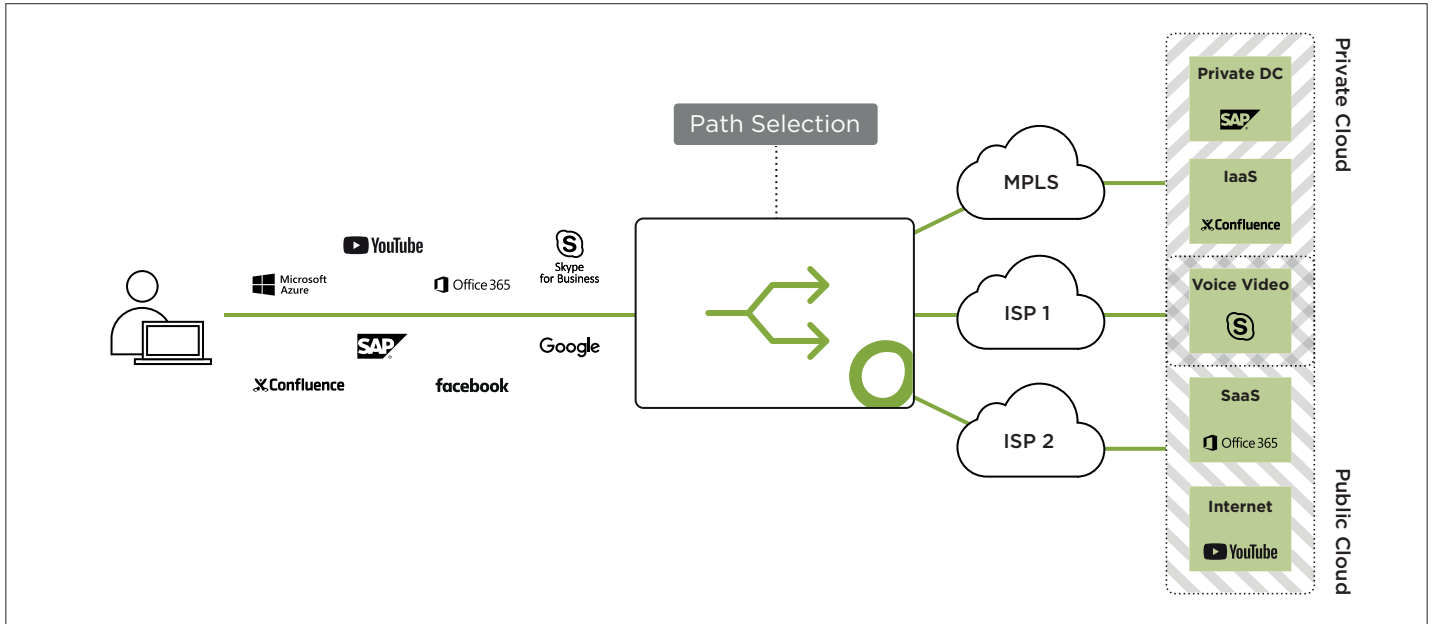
Path Selection

YouTube
Microsoft Azure
Office 365
Skype for Business
SAP
Google
Confluence
facebook

MPLS
ISP 1
ISP 2

Private DC
SAP
IaaS
Confluence
Voice Video
SaaS
Office 365
Internet
YouTube

Private Cloud
Public Cloud